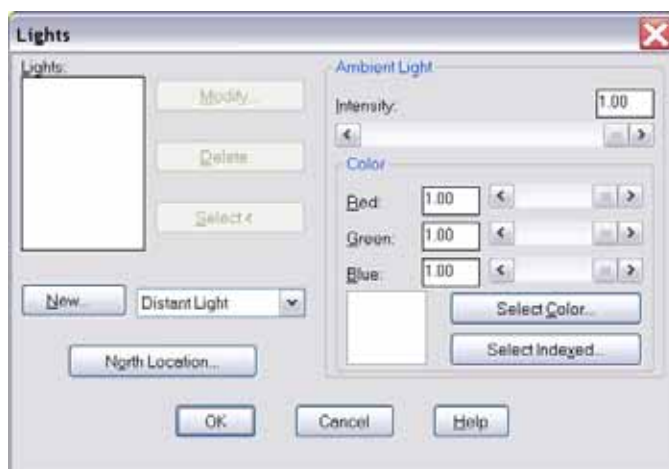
Lights

Lights:

Modify...

Delete

Select <

New...

Distant Light

North Location...

Ambient Light

Intensity:

1.00

Color

Red:

1.00

Green:

1.00

Blue:

1.00

Select Color...

Select Indexed...

OK

Cancel

Help